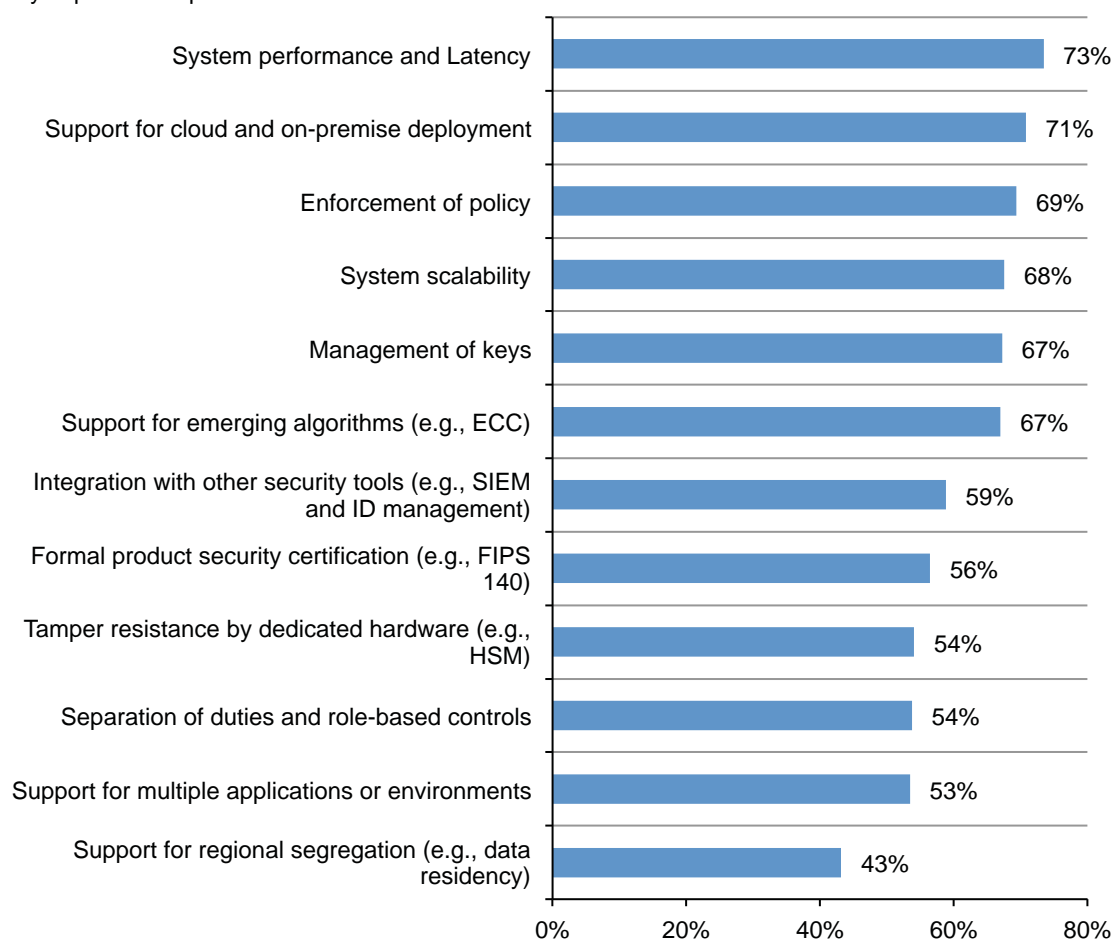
System performance and Latency 73%
Support for cloud and on-premise deployment 71%
Enforcement of policy 69%
System scalability 68%
Management of keys 67%
Support for emerging algorithms (e.g., ECC) 67%
Integration with other security tools (e.g., SIEM and ID management) 59%
Formal product security certification (e.g., FIPS 140) 56%
Tamper resistance by dedicated hardware (e.g., HSM) 54%
Separation of duties and role-based controls 54%
Support for multiple applications or environments 53%
Support for regional segregation (e.g., data residency) 43%

0% 20% 40% 60% 80%